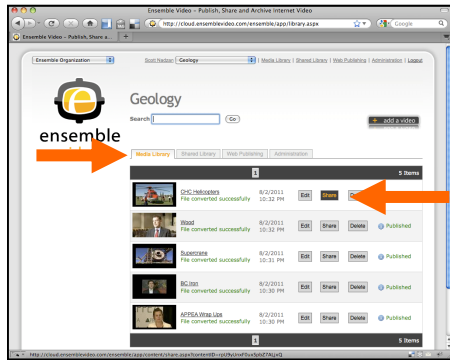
Ensemble Video – Publish, Share and Archive Internet Video

http://cloud.ensemblevideo.com/ensemble/app/library.aspx

Google

Ensemble Video – Publish, Share a...

Ensemble Organization

Scott Nadsan | Geology | Media Library | Shared Library | Web Publishing | Administration | Logout

ensemble

Geology

Search

Go

+ add a video

Media Library | Shared Library | Web Publishing | Administration

1

5 Items

| | | | | | | |
|---|---|---|---|---|---|---|
| | CHC Helicopters File converted successfully | 8/2/2011 10:32 PM | Edit | Share | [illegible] | |
| | Wood File converted successfully | 8/2/2011 10:32 PM | Edit | Share | Delete | Published |
| | Superinane File converted successfully | 8/2/2011 10:31 PM | Edit | Share | Delete | Published |
| | BC Iron File converted successfully | 8/2/2011 10:30 PM | Edit | Share | Delete | Published |
| | APPEA Wrap Ups File converted successfully | 8/2/2011 10:30 PM | Edit | Share | Delete | Published |

1

5 Items

http://cloud.ensemblevideo.com/ensemble/app/content/share.aspx?contentID=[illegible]